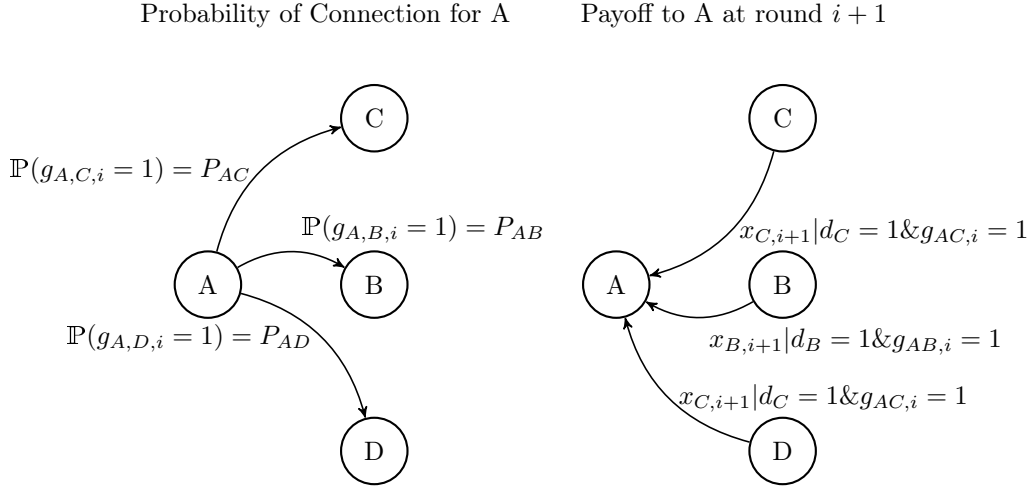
Probability of Connection for A

Payoff to A at round $i+1$

C

$\mathbb{P}(g_{A,C,i}=1)=P_{AC}$

$\mathbb{P}(g_{A,B,i}=1)=P_{AB}$

A

B

$\mathbb{P}(g_{A,D,i}=1)=P_{AD}$

D

C

$x_{C,i+1}|d_C=1\&g_{AC,i}=1$

A

B

$x_{B,i+1}|d_B=1\&g_{AB,i}=1$

$x_{C,i+1}|d_C=1\&g_{AC,i}=1$

D